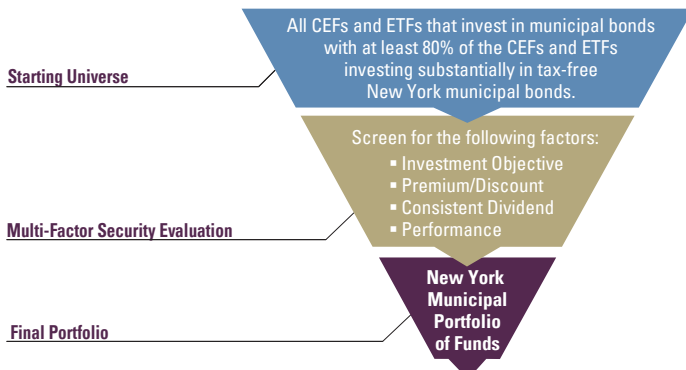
All CEFs and ETFs that invest in municipal bonds with at least 80% of the CEFs and ETFs investing substantially in tax-free New York municipal bonds.

Starting Universe

Screen for the following factors:
▪ Investment Objective
▪ Premium/Discount
▪ Consistent Dividend
▪ Performance

Multi-Factor Security Evaluation

New York Municipal Portfolio of Funds

Final Portfolio